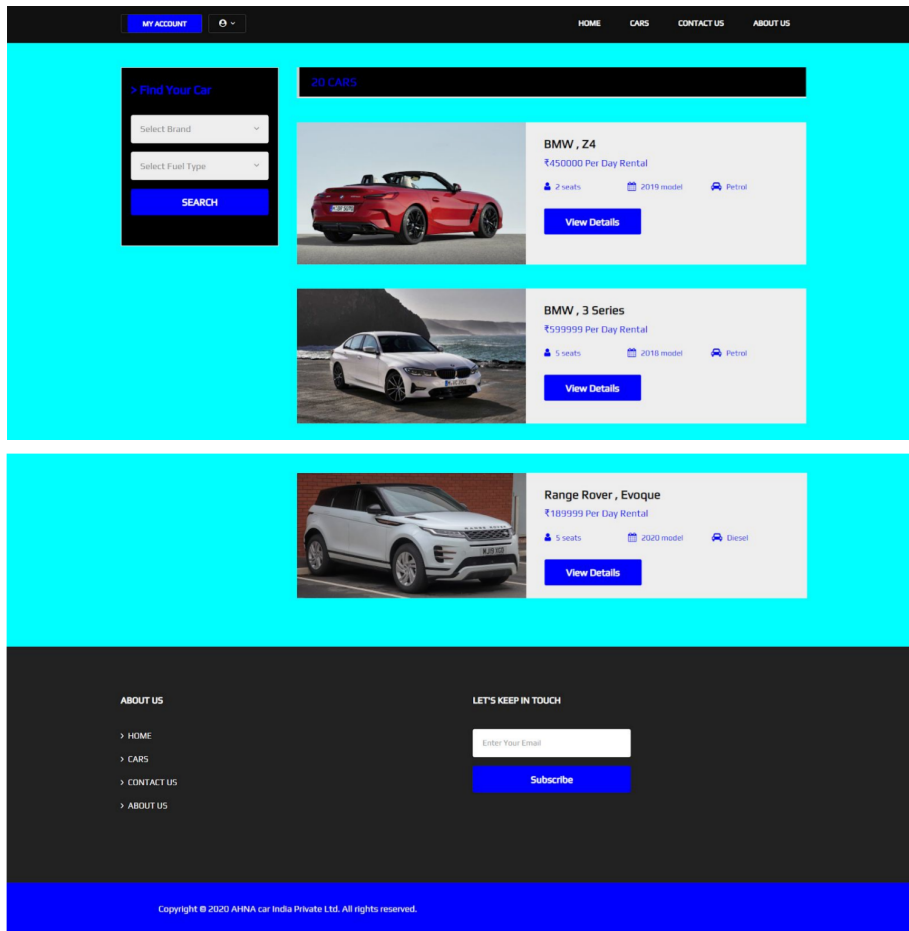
MY ACCOUNT

HOME CARS CONTACT US ABOUT US

> Find Your Car

Select Brand

Select Fuel Type

SEARCH

20 CARS

BMW , Z4

₹450000 Per Day Rental

2 seats 2019 model Petrol

View Details

BMW , 3 Series

₹599999 Per Day Rental

5 seats 2018 model Petrol

View Details

Range Rover , Evoque

₹189999 Per Day Rental

5 seats 2020 model Diesel

View Details

ABOUT US

> HOME

> CARS

> CONTACT US

> ABOUT US

LET'S KEEP IN TOUCH

Enter Your Email

Subscribe

Copyright © 2020 AHNA car India Private Ltd. All rights reserved.